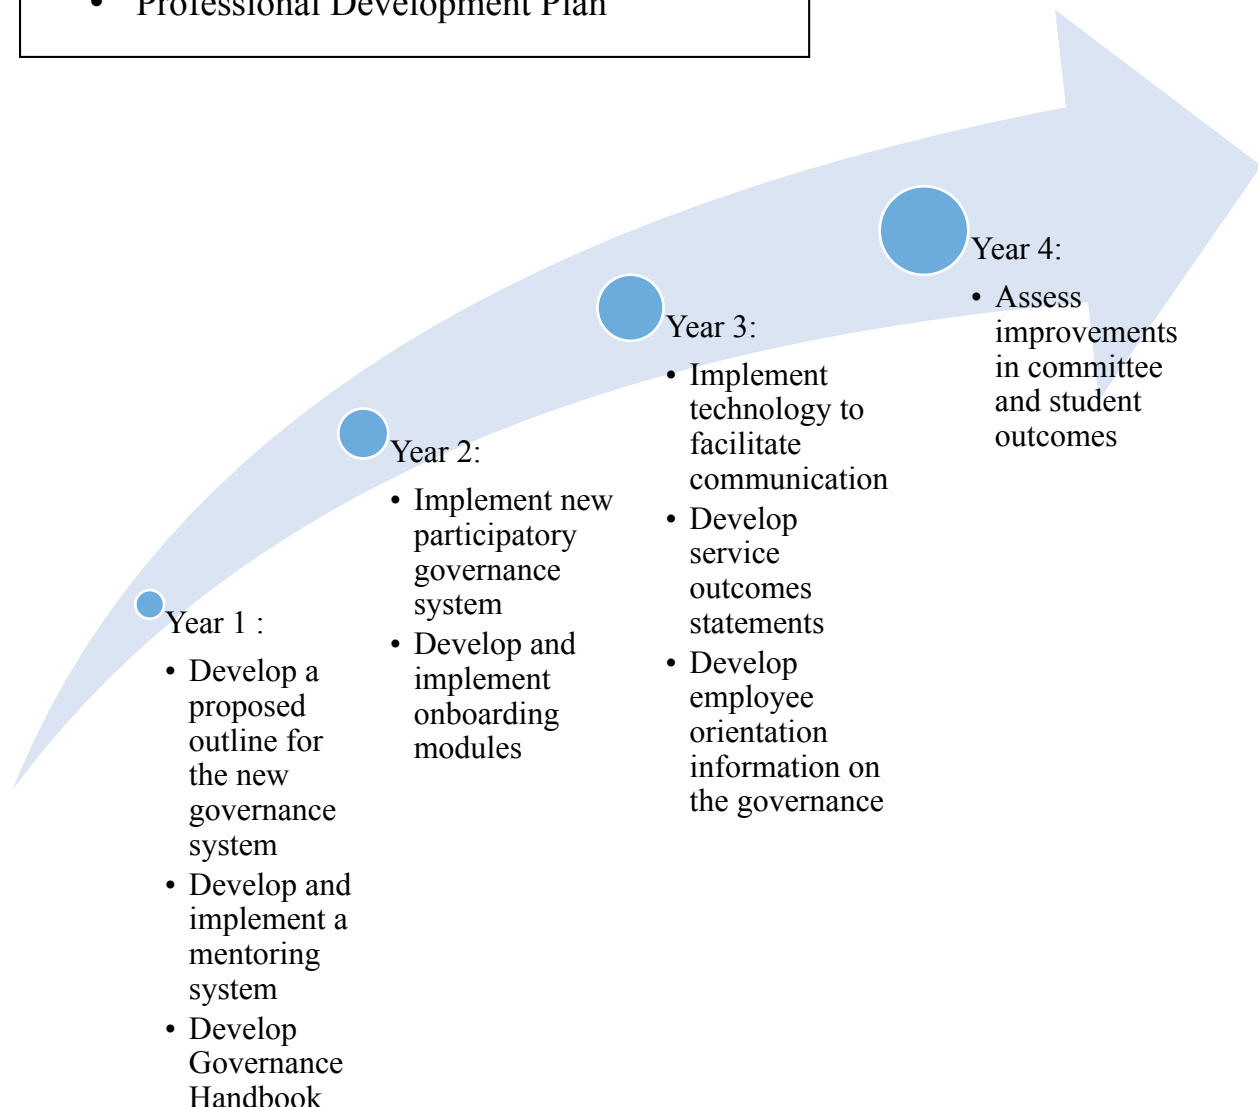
• Professional Development Plan

Year 1 :
• Develop a proposed outline for the new governance system
• Develop and implement a mentoring system
• Develop Governance Handbook

Year 2:
• Implement new participatory governance system
• Develop and implement onboarding modules

Year 3:
• Implement technology to facilitate communication
• Develop service outcomes statements
• Develop employee orientation information on the governance

Year 4:
• Assess improvements in committee and student outcomes